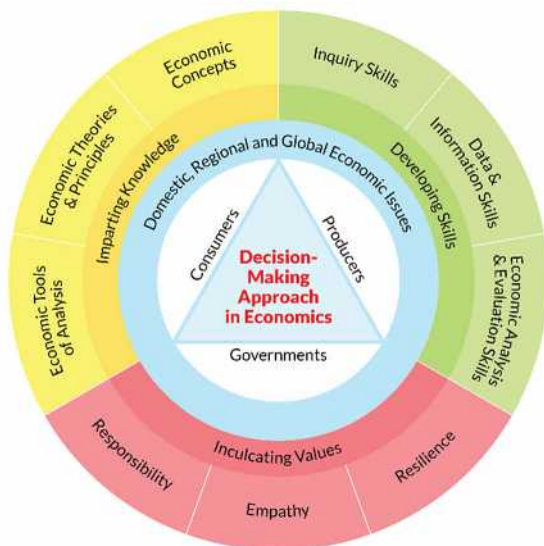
Economic Concepts

Economic Theories & Principles

Economic Tools of Analysis

Inquiry Skills

Data & Information Skills

Economic Analysis & Evaluation Skills

Imparting Knowledge

Developing Skills

Domestic, Regional and Global Economic Issues

Consumers

Producers

Decision-Making Approach in Economics

Governments

Inculcating Values

Responsibility

Empathy

Resilience